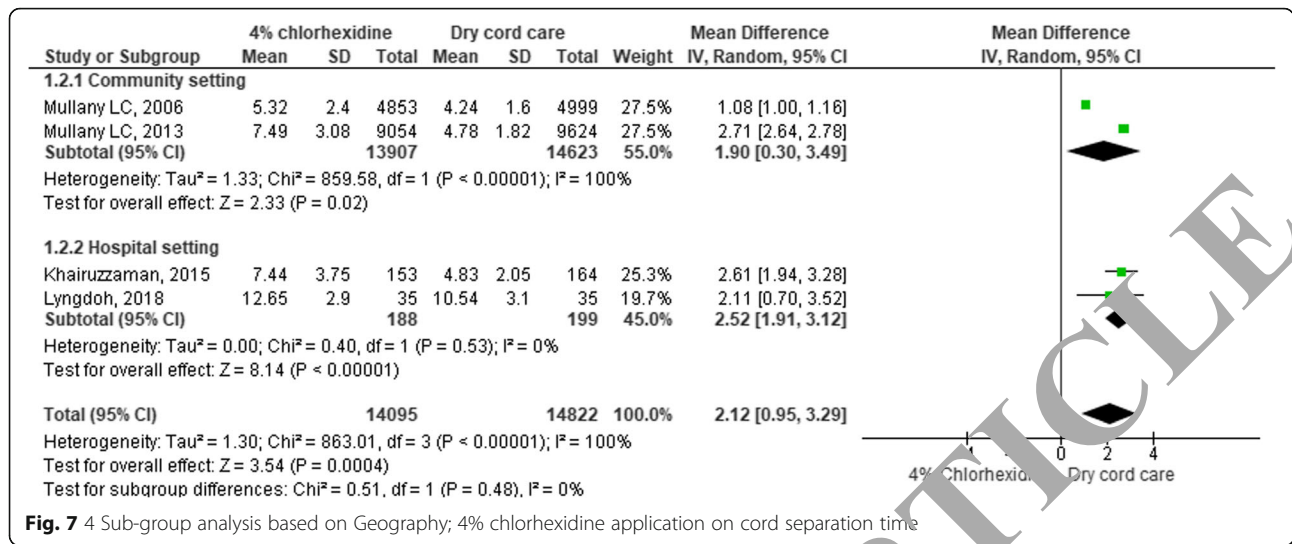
| Study or Subgroup | 4% chlorhexidine Mean | SD | Total | Dry cord care Mean | SD | Total | Weight | Mean Difference IV, Random, 95% CI |
|---|---|---|---|---|---|---|---|---|
| **1.2.1 Community setting** | | | | | | | | |
| Mullany LC, 2006 | 5.32 | 2.4 | 4853 | 4.24 | 1.6 | 4999 | 27.5% | 1.08 [1.00, 1.16] |
| Mullany LC, 2013 | 7.49 | 3.08 | 9054 | 4.78 | 1.82 | 9624 | 27.5% | 2.71 [2.64, 2.78] |
| **Subtotal (95% CI)** | | | **13907** | | | **14623** | **55.0%** | **1.90 [0.30, 3.49]** |

Heterogeneity: Tau² = 1.33; Chi² = 859.58, df = 1 (P < 0.00001); I² = 100%
Test for overall effect: Z = 2.33 (P = 0.02)

| Study or Subgroup | 4% chlorhexidine Mean | SD | Total | Dry cord care Mean | SD | Total | Weight | Mean Difference IV, Random, 95% CI |
|---|---|---|---|---|---|---|---|---|
| **1.2.2 Hospital setting** | | | | | | | | |
| Khairuzzaman, 2015 | 7.44 | 3.75 | 153 | 4.83 | 2.05 | 164 | 25.3% | 2.61 [1.94, 3.28] |
| Lyngdoh, 2018 | 12.65 | 2.9 | 35 | 10.54 | 3.1 | 35 | 19.7% | 2.11 [0.70, 3.52] |
| **Subtotal (95% CI)** | | | **188** | | | **199** | **45.0%** | **2.52 [1.91, 3.12]** |

Heterogeneity: Tau² = 0.00; Chi² = 0.40, df = 1 (P = 0.53); I² = 0%
Test for overall effect: Z = 8.14 (P < 0.00001)

**Total (95% CI)** **14095** **14822** **100.0%** **2.12 [0.95, 3.29]**
Heterogeneity: Tau² = 1.30; Chi² = 863.01, df = 3 (P < 0.00001); I² = 100%
Test for overall effect: Z = 3.54 (P = 0.0004)
Test for subgroup differences: Chi² = 0.51, df = 1 (P = 0.48), I² = 0%

Mean Difference
IV, Random, 95% CI
-4 -2 0 2 4
4% Chlorhexidi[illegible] Dry cord care

**Fig. 7** 4 Sub-group analysis based on Geography; 4% chlorhexidine application on cord separation time

ARTICLE